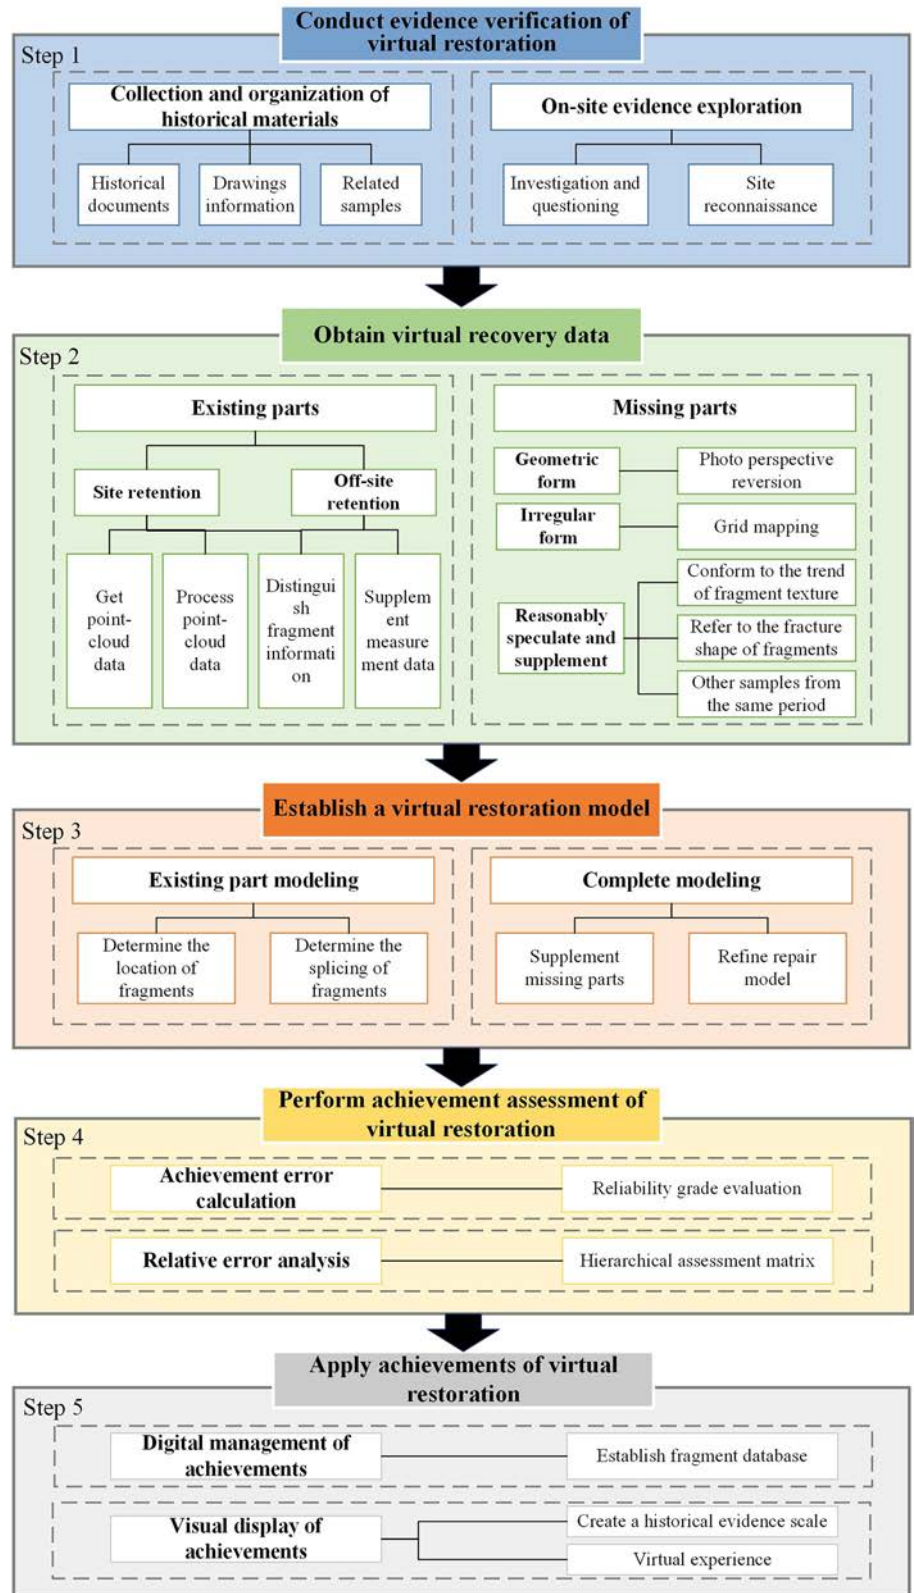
Conduct evidence verification of virtual restoration

Step 1

Collection and organization of historical materials

Historical documents

Drawings information

Related samples

On-site evidence exploration

Investigation and questioning

Site reconnaissance

Obtain virtual recovery data

Step 2

Existing parts

Site retention

Off-site retention

Get point-cloud data

Process point-cloud data

Distinguish fragment information

Supplement measurement data

Missing parts

Geometric form

Photo perspective reversion

Irregular form

Grid mapping

Reasonably speculate and supplement

Conform to the trend of fragment texture

Refer to the fracture shape of fragments

Other samples from the same period

Establish a virtual restoration model

Step 3

Existing part modeling

Determine the location of fragments

Determine the splicing of fragments

Complete modeling

Supplement missing parts

Refine repair model

Perform achievement assessment of virtual restoration

Step 4

Achievement error calculation

Reliability grade evaluation

Relative error analysis

Hierarchical assessment matrix

Apply achievements of virtual restoration

Step 5

Digital management of achievements

Establish fragment database

Visual display of achievements

Create a historical evidence scale

Virtual experience